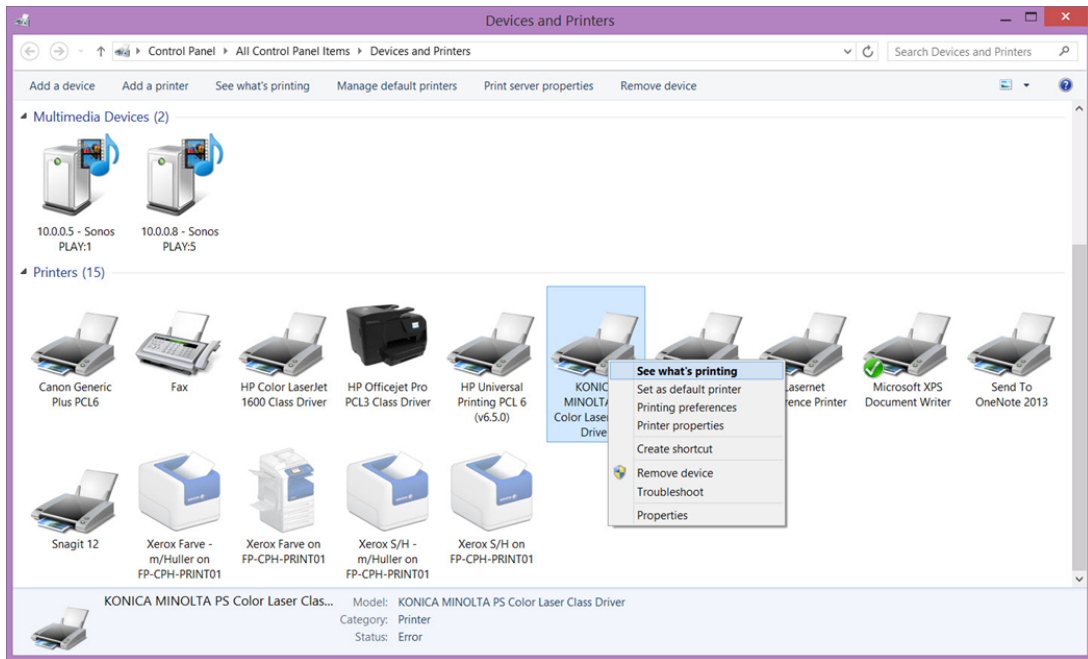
Devices and Printers

Control Panel > All Control Panel Items > Devices and Printers

Search Devices and Printers

Add a device Add a printer See what's printing Manage default printers Print server properties Remove device

Multimedia Devices (2)

10.0.0.5 - Sonos PLAY:1

10.0.0.8 - Sonos PLAY:5

Printers (15)

Canon Generic Plus PCL6

Fax

HP Color LaserJet 1600 Class Driver

HP Officejet Pro PCL3 Class Driver

HP Universal Printing PCL 6 (v6.5.0)

KONIC MINOLTA Color Lase Drive

Lasernet rence Printer

Microsoft XPS Document Writer

Send To OneNote 2013

See what's printing
Set as default printer
Printing preferences
Printer properties
Create shortcut
Remove device
Troubleshoot
Properties

Snagit 12

Xerox Farve - m/Huller on FP-CPH-PRINT01

Xerox Farve on FP-CPH-PRINT01

Xerox S/H - m/Huller on FP-CPH-PRINT01

Xerox S/H on FP-CPH-PRINT01

KONICA MINOLTA PS Color Laser Clas... Model: KONICA MINOLTA PS Color Laser Class Driver
Category: Printer
Status: Error